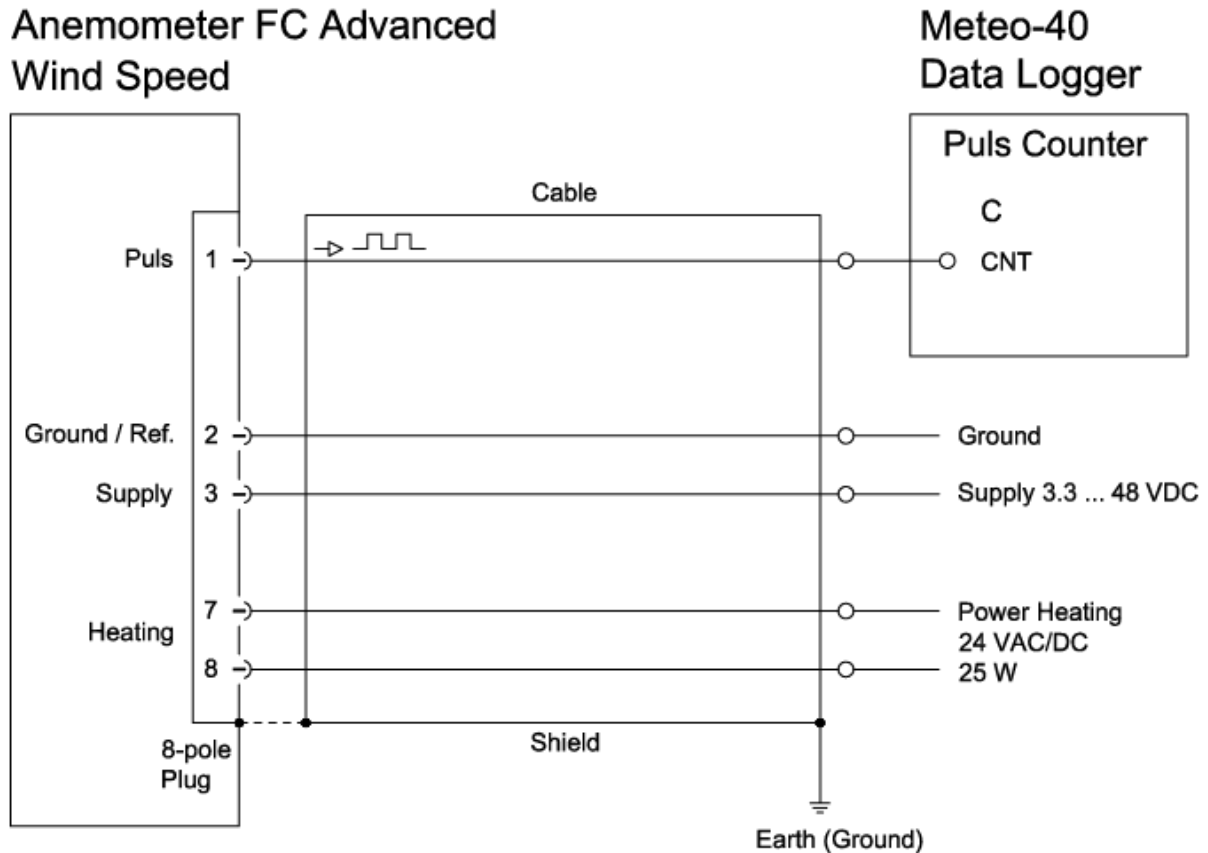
Anemometer FC Advanced
Wind Speed

Meteo-40
Data Logger

Puls Counter

C

CNT

Cable

Puls 1

Ground / Ref. 2

Supply 3

Heating 7

8

Ground

Supply 3.3 ... 48 VDC

Power Heating
24 VAC/DC
25 W

Shield

8-pole
Plug

Earth (Ground)